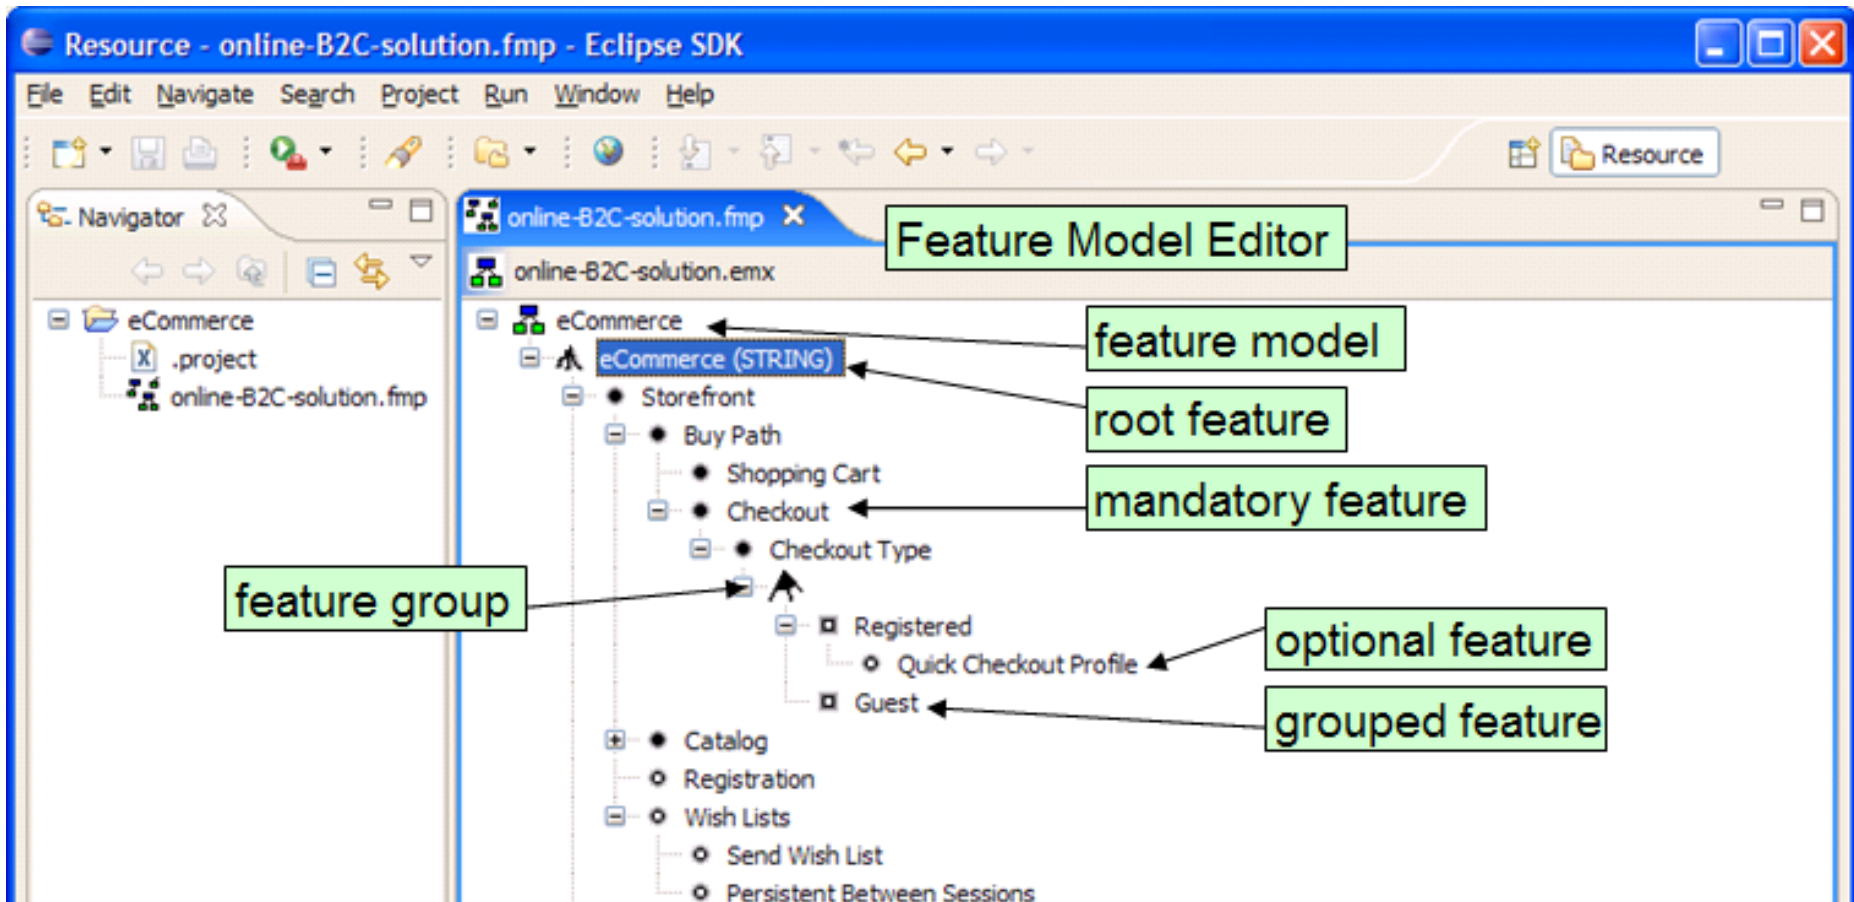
Resource - online-B2C-solution.fmp - Eclipse SDK

File Edit Navigate Search Project Run Window Help

Resource

Navigator

eCommerce
.project
online-B2C-solution.fmp

online-B2C-solution.fmp

Feature Model Editor

online-B2C-solution.emx

eCommerce
eCommerce (STRING)
Storefront
Buy Path
Shopping Cart
Checkout
Checkout Type
Registered
Quick Checkout Profile
Guest
Catalog
Registration
Wish Lists
Send Wish List
Persistent Between Sessions

feature model
root feature
mandatory feature
feature group
optional feature
grouped feature